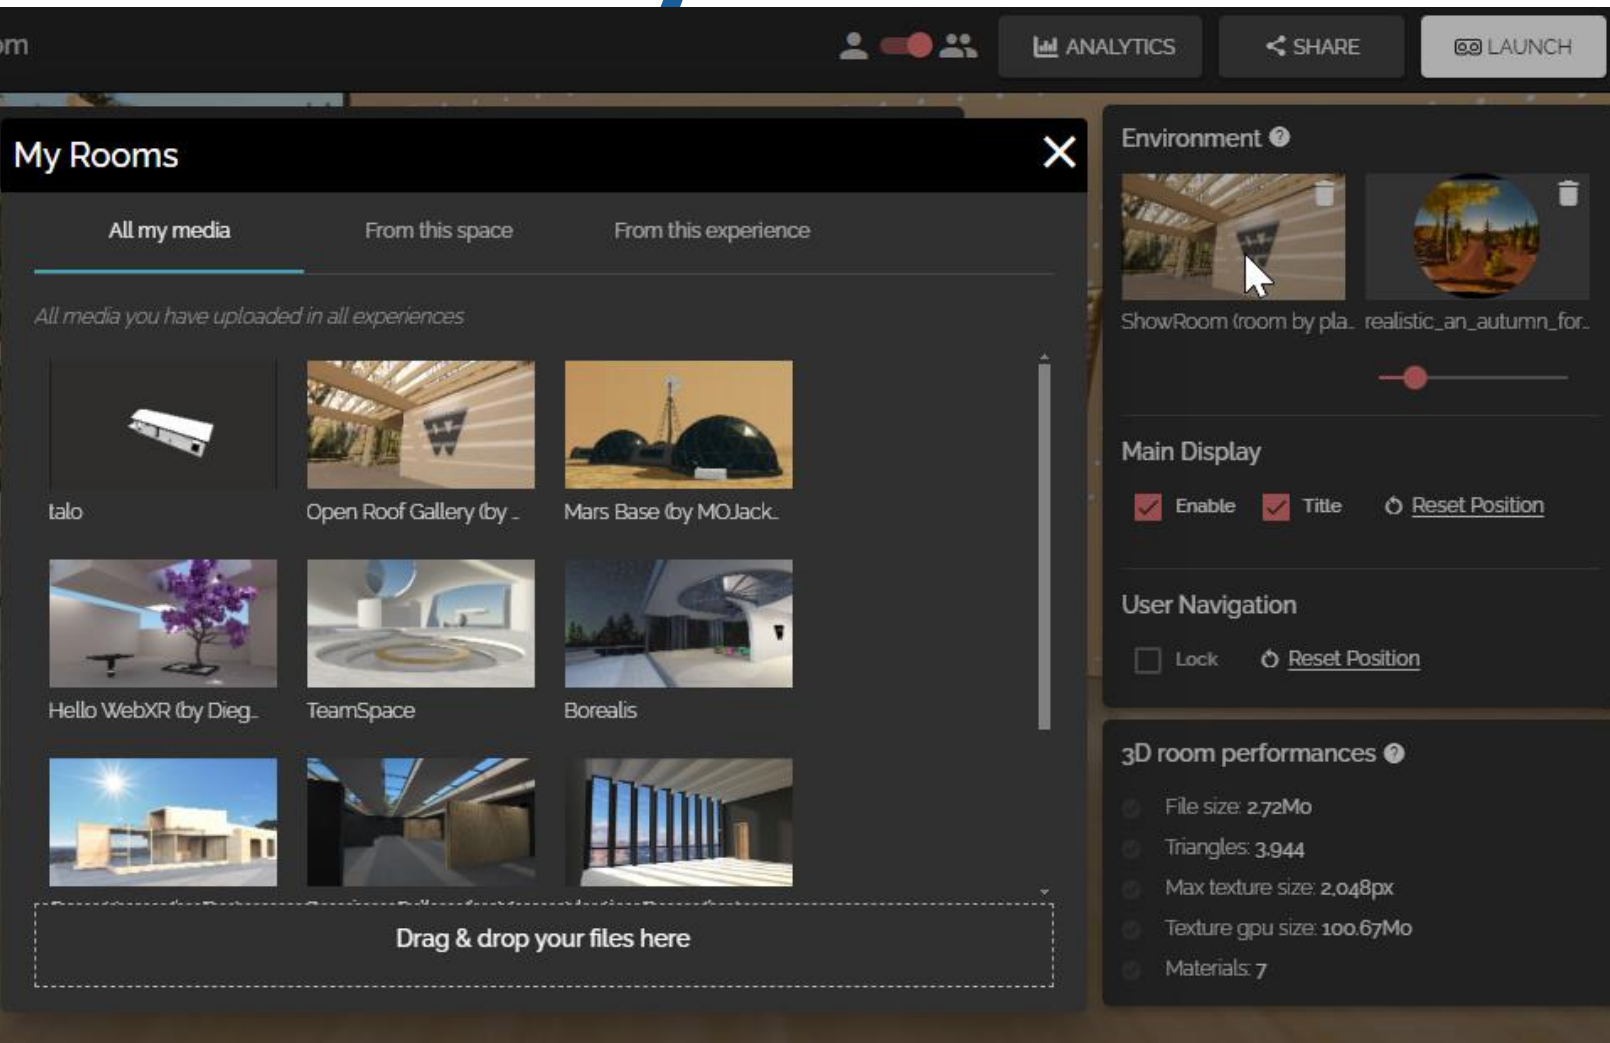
om

ANALYTICS

SHARE

LAUNCH

My Rooms

All my media

From this space

From this experience

All media you have uploaded in all experiences

talo

Open Roof Gallery (by ..

Mars Base (by MOJack..

Hello WebXR (by Dieg..

TeamSpace

Borealis

Drag & drop your files here

Environment

ShowRoom (room by pla..

realistic_an_autumn_for..

Main Display

Enable

Title

Reset Position

User Navigation

Lock

Reset Position

3D room performances

File size: 2.72Mo

Triangles: 3,944

Max texture size: 2,048px

Texture gpu size: 100.67Mo

Materials: 7